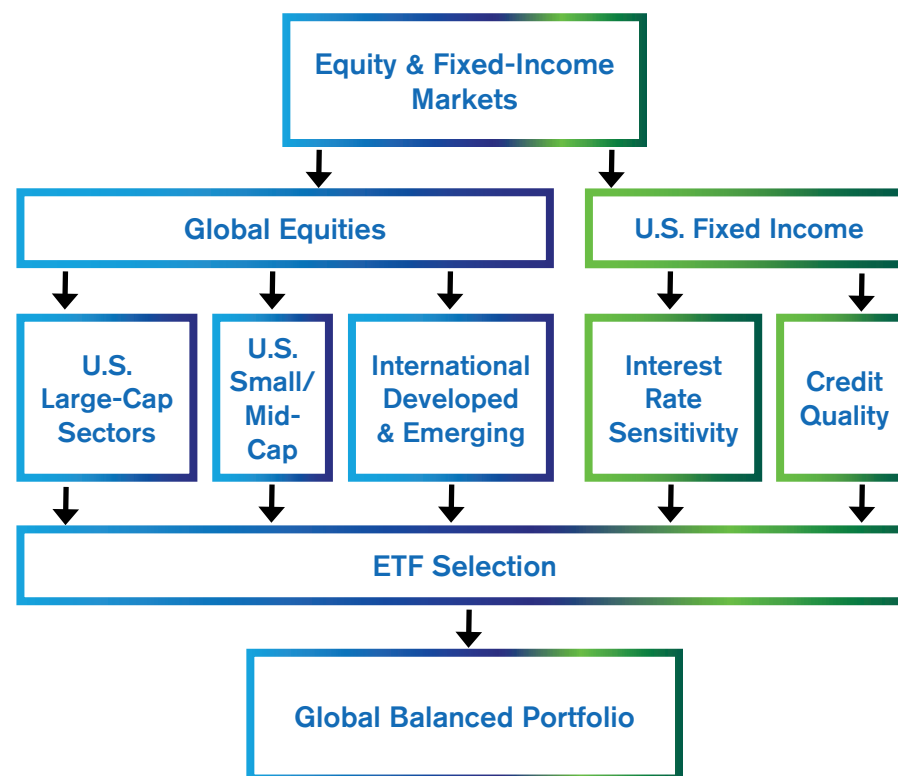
Equity & Fixed-Income Markets

Global Equities

U.S. Fixed Income

U.S. Large-Cap Sectors

U.S. Small/ Mid-Cap

International Developed & Emerging

Interest Rate Sensitivity

Credit Quality

ETF Selection

Global Balanced Portfolio